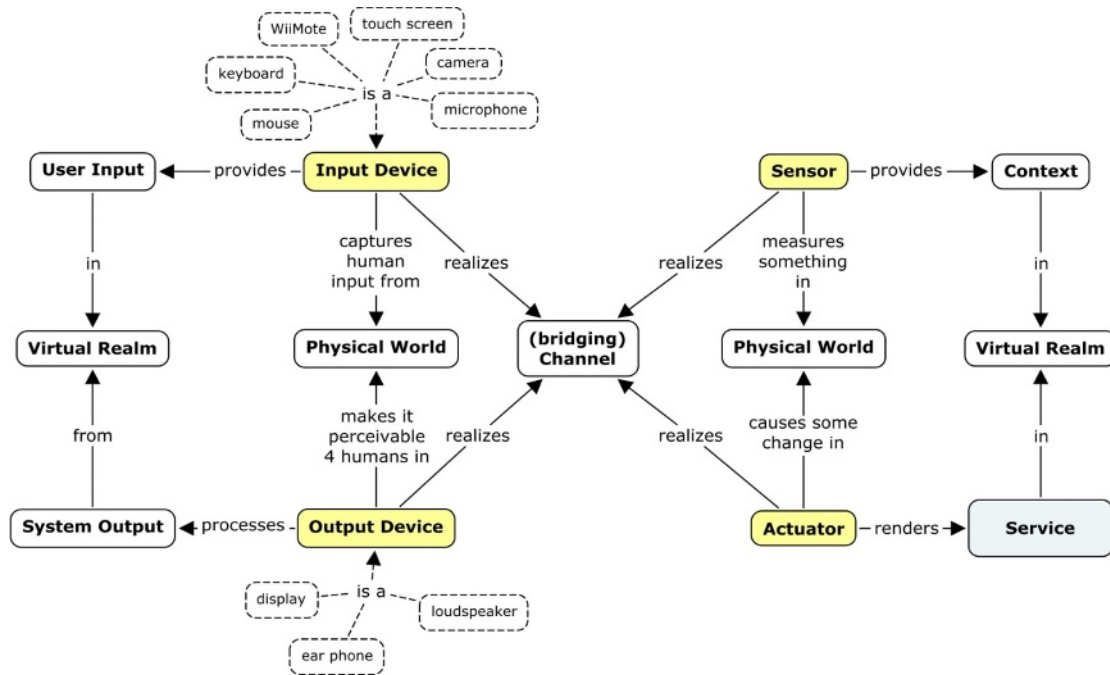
WiiMote
touch screen
keyboard
camera
is a
microphone
mouse

User Input
provides
Input Device
Sensor
provides
Context

in
captures human input from
realizes
realizes
measures something in
in

Virtual Realm
Physical World
(bridging) Channel
Physical World
Virtual Realm

from
makes it perceivable 4 humans in
realizes
realizes
causes some change in
in

System Output
processes
Output Device
Actuator
renders
Service

display
is a
loudspeaker
ear phone